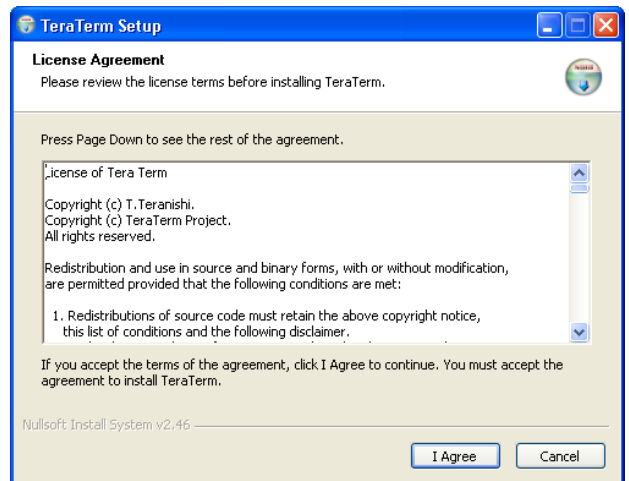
TeraTerm Setup

License Agreement

Please review the license terms before installing TeraTerm.

Press Page Down to see the rest of the agreement.

License of Tera Term

Copyright (c) T.Teranishi.
Copyright (c) TeraTerm Project.
All rights reserved.

Redistribution and use in source and binary forms, with or without modification, are permitted provided that the following conditions are met:

1. Redistributions of source code must retain the above copyright notice, this list of conditions and the following disclaimer.

If you accept the terms of the agreement, click I Agree to continue. You must accept the agreement to install TeraTerm.

Nullsoft Install System v2.46

I Agree

Cancel